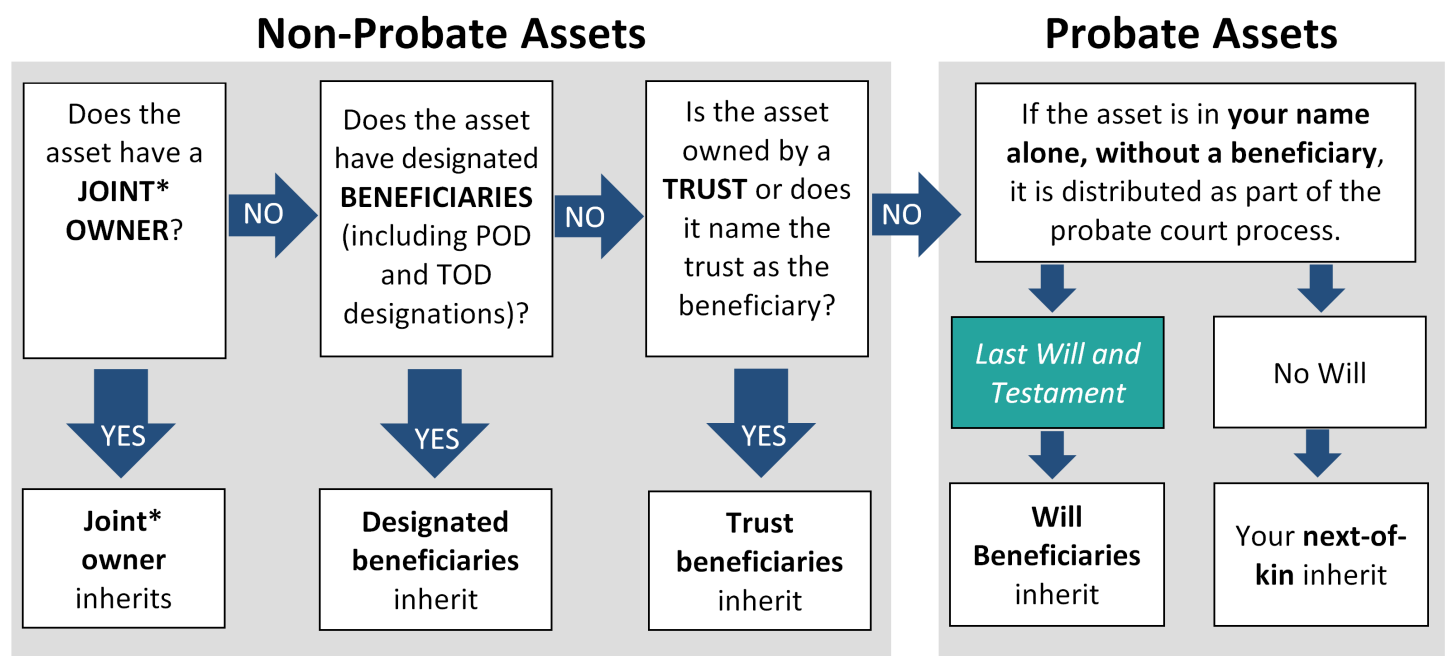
Non-Probate Assets

Does the asset have a JOINT* OWNER?

NO

Does the asset have designated BENEFICIARIES (including POD and TOD designations)?

NO

Is the asset owned by a TRUST or does it name the trust as the beneficiary?

NO

YES

Joint* owner inherits

YES

Designated beneficiaries inherit

YES

Trust beneficiaries inherit

Probate Assets

If the asset is in your name alone, without a beneficiary, it is distributed as part of the probate court process.

Last Will and Testament

No Will

Will Beneficiaries inherit

Your next-of-kin inherit